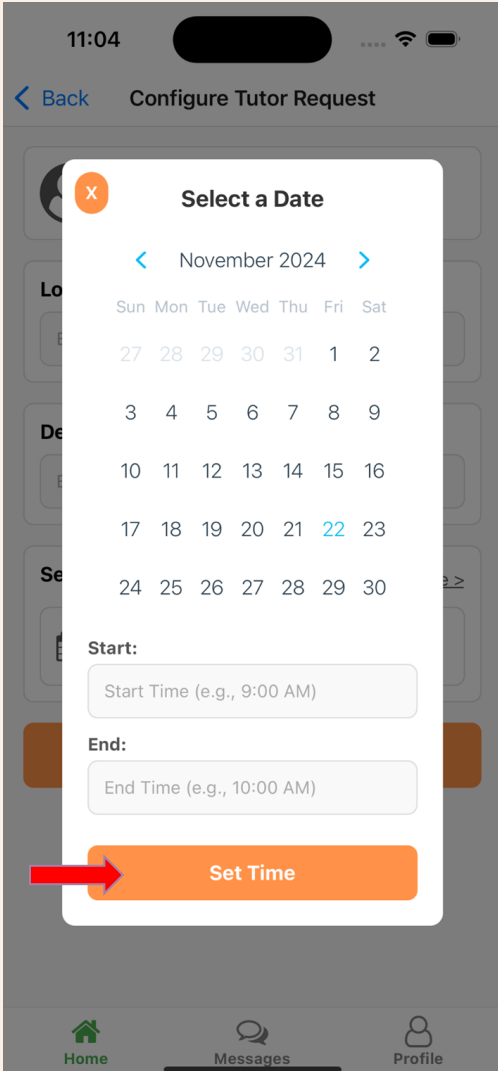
11:04

< Back Configure Tutor Request

Lo

De

Se

e >

X

Select a Date

< November 2024 >

| Sun | Mon | Tue | Wed | Thu | Fri | Sat |
|---|---|---|---|---|---|---|
| 27 | 28 | 29 | 30 | 31 | 1 | 2 |
| 3 | 4 | 5 | 6 | 7 | 8 | 9 |
| 10 | 11 | 12 | 13 | 14 | 15 | 16 |
| 17 | 18 | 19 | 20 | 21 | 22 | 23 |
| 24 | 25 | 26 | 27 | 28 | 29 | 30 |

Start:

Start Time (e.g., 9:00 AM)

End:

End Time (e.g., 10:00 AM)

Set Time

Home Messages Profile